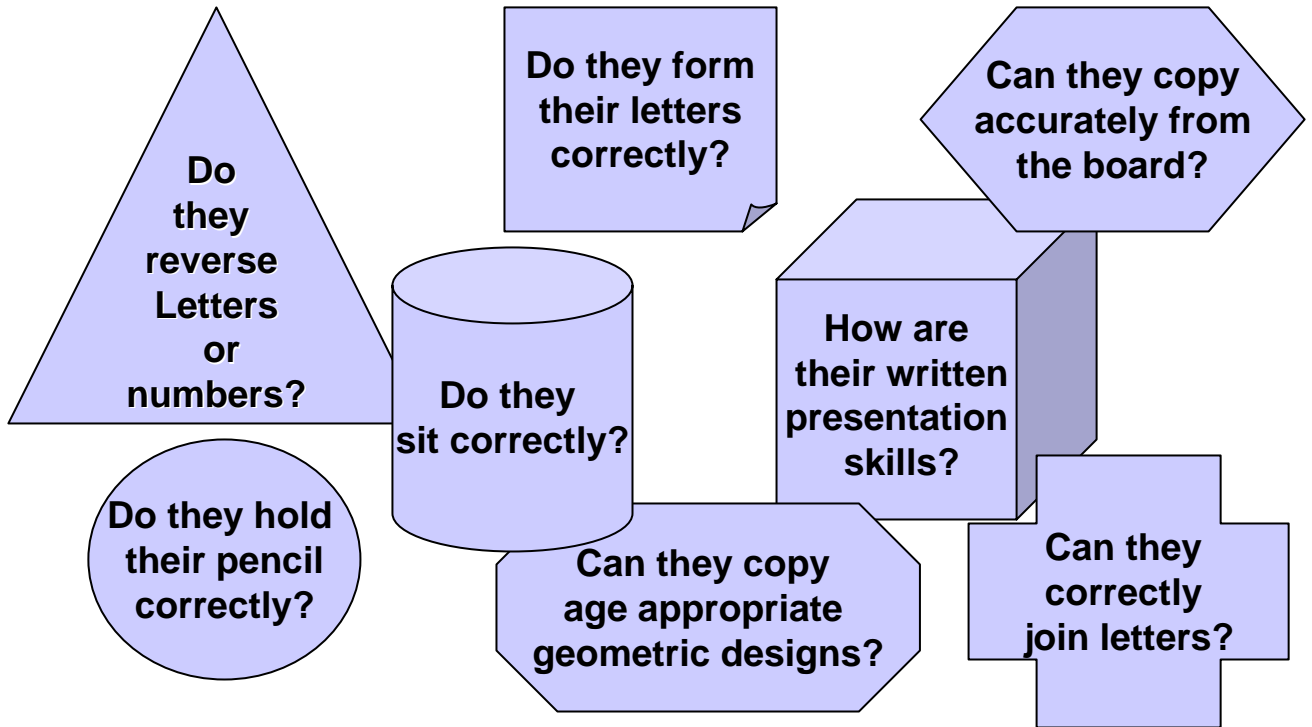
Do they reverse Letters or numbers?

Do they form their letters correctly?

Can they copy accurately from the board?

Do they sit correctly?

How are their written presentation skills?

Do they hold their pencil correctly?

Can they copy age appropriate geometric designs?

Can they correctly join letters?